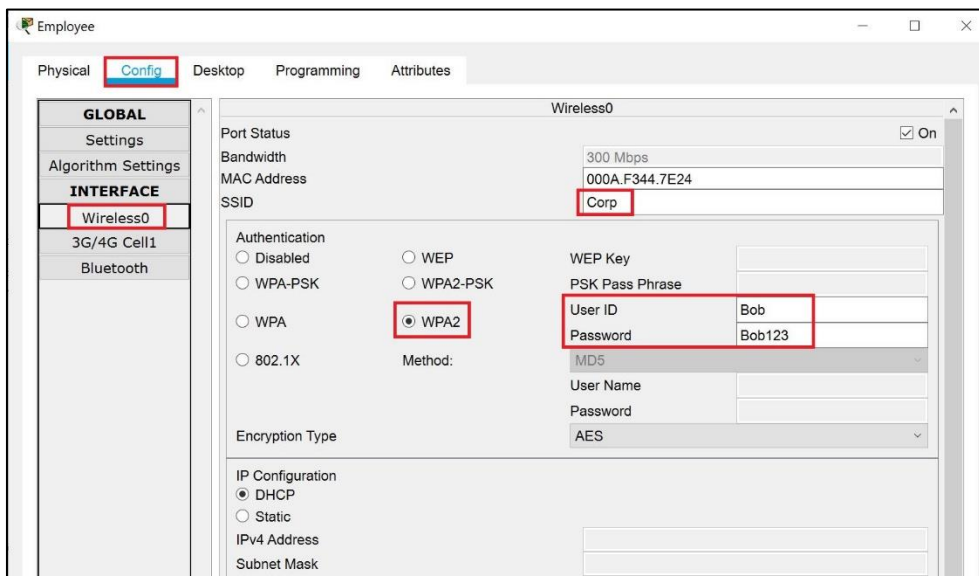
Employee

Physical Config Desktop Programming Attributes

GLOBAL
Settings
Algorithm Settings
INTERFACE
Wireless0
3G/4G Cell1
Bluetooth

Wireless0

Port Status ☑ On
Bandwidth 300 Mbps
MAC Address 000A.F344.7E24
SSID Corp

Authentication
○ Disabled ○ WEP WEP Key
○ WPA-PSK ○ WPA2-PSK PSK Pass Phrase
○ WPA ◉ WPA2 User ID Bob
Password Bob123
○ 802.1X Method: MD5
User Name
Password
Encryption Type AES

IP Configuration
◉ DHCP
○ Static
IPv4 Address
Subnet Mask